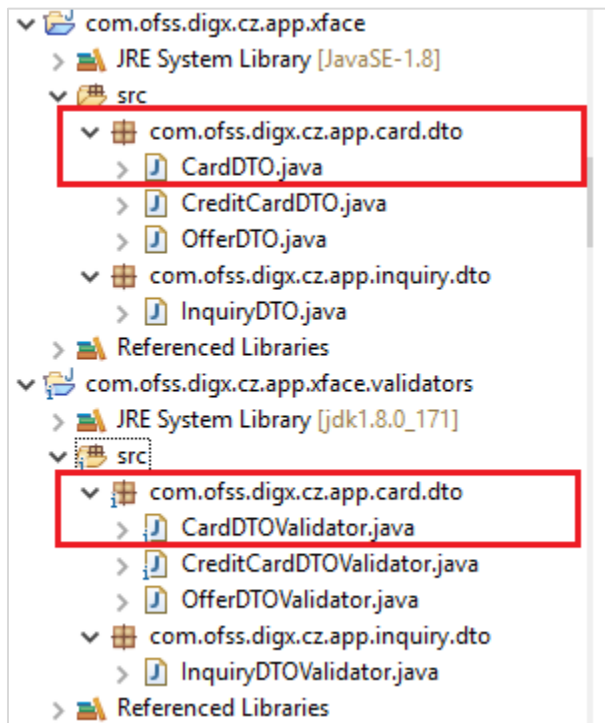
com.ofss.digx.cz.app.xface
JRE System Library [JavaSE-1.8]
src
com.ofss.digx.cz.app.card.dto
CardDTO.java
CreditCardDTO.java
OfferDTO.java
com.ofss.digx.cz.app.inquiry.dto
InquiryDTO.java
Referenced Libraries
com.ofss.digx.cz.app.xface.validators
JRE System Library [jdk1.8.0_171]
src
com.ofss.digx.cz.app.card.dto
CardDTOValidator.java
CreditCardDTOValidator.java
OfferDTOValidator.java
com.ofss.digx.cz.app.inquiry.dto
InquiryDTOValidator.java
Referenced Libraries